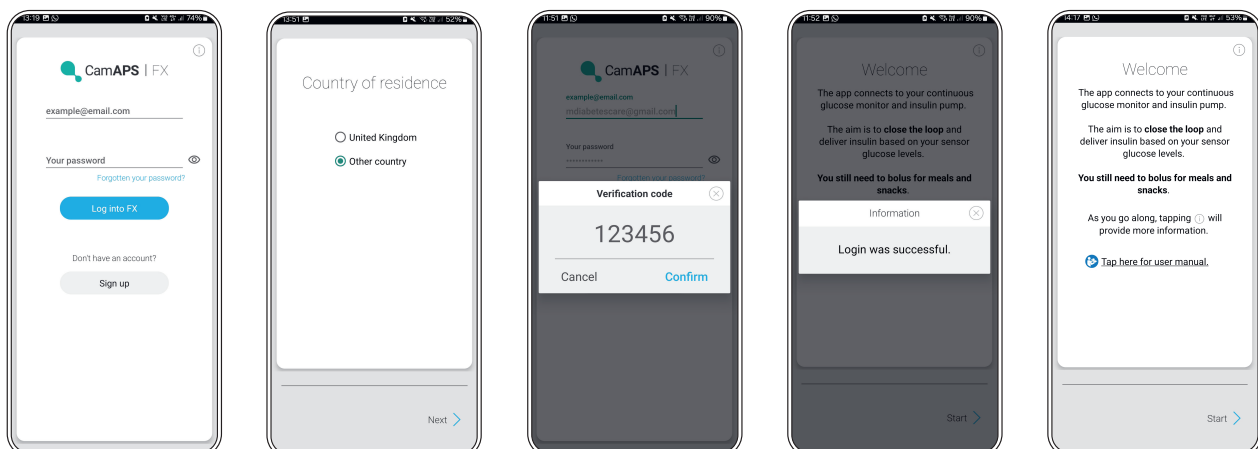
13:19 74%

CamAPS | FX

example@email.com

Your password

Forgotten your password?

Log into FX

Don't have an account?

Sign up

13:51 52%

Country of residence

United Kingdom

Other country

Next

11:51 90%

CamAPS | FX

example@email.com

mdiabetescare@gmail.com

Your password

Forgotten your password?

Verification code

123456

Cancel

Confirm

11:52 90%

Welcome

The app connects to your continuous glucose monitor and insulin pump.

The aim is to **close the loop** and deliver insulin based on your sensor glucose levels.

**You still need to bolus for meals and snacks**.

Information

Login was successful.

Start

14:17 53%

Welcome

The app connects to your continuous glucose monitor and insulin pump.

The aim is to **close the loop** and deliver insulin based on your sensor glucose levels.

**You still need to bolus for meals and snacks**.

As you go along, tapping ⓘ will provide more information.

Tap here for user manual.

Start